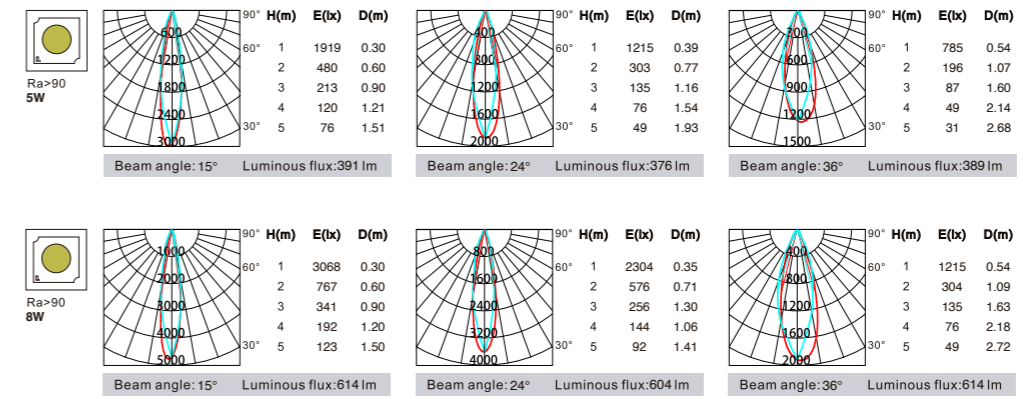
Ra>90
5W

600
1200
1800
2400
3000
90°
60°
30°

| H(m) | E(lx) | D(m) |
|---|---|---|
| 1 | 1919 | 0.30 |
| 2 | 480 | 0.60 |
| 3 | 213 | 0.90 |
| 4 | 120 | 1.21 |
| 5 | 76 | 1.51 |

Beam angle: 15° Luminous flux:391 lm

400
800
1200
1600
2000
90°
60°
30°

| H(m) | E(lx) | D(m) |
|---|---|---|
| 1 | 1215 | 0.39 |
| 2 | 303 | 0.77 |
| 3 | 135 | 1.16 |
| 4 | 76 | 1.54 |
| 5 | 49 | 1.93 |

Beam angle: 24° Luminous flux:376 lm

300
600
900
1200
1500
90°
60°
30°

| H(m) | E(lx) | D(m) |
|---|---|---|
| 1 | 785 | 0.54 |
| 2 | 196 | 1.07 |
| 3 | 87 | 1.60 |
| 4 | 49 | 2.14 |
| 5 | 31 | 2.68 |

Beam angle: 36° Luminous flux:389 lm

Ra>90
8W

1000
2000
3000
4000
5000
90°
60°
30°

| H(m) | E(lx) | D(m) |
|---|---|---|
| 1 | 3068 | 0.30 |
| 2 | 767 | 0.60 |
| 3 | 341 | 0.90 |
| 4 | 192 | 1.20 |
| 5 | 123 | 1.50 |

Beam angle: 15° Luminous flux:614 lm

800
1600
2400
3200
4000
90°
60°
30°

| H(m) | E(lx) | D(m) |
|---|---|---|
| 1 | 2304 | 0.35 |
| 2 | 576 | 0.71 |
| 3 | 256 | 1.30 |
| 4 | 144 | 1.06 |
| 5 | 92 | 1.41 |

Beam angle: 24° Luminous flux:604 lm

400
800
1200
1600
2000
90°
60°
30°

| H(m) | E(lx) | D(m) |
|---|---|---|
| 1 | 1215 | 0.54 |
| 2 | 304 | 1.09 |
| 3 | 135 | 1.63 |
| 4 | 76 | 2.18 |
| 5 | 49 | 2.72 |

Beam angle: 36° Luminous flux:614 lm